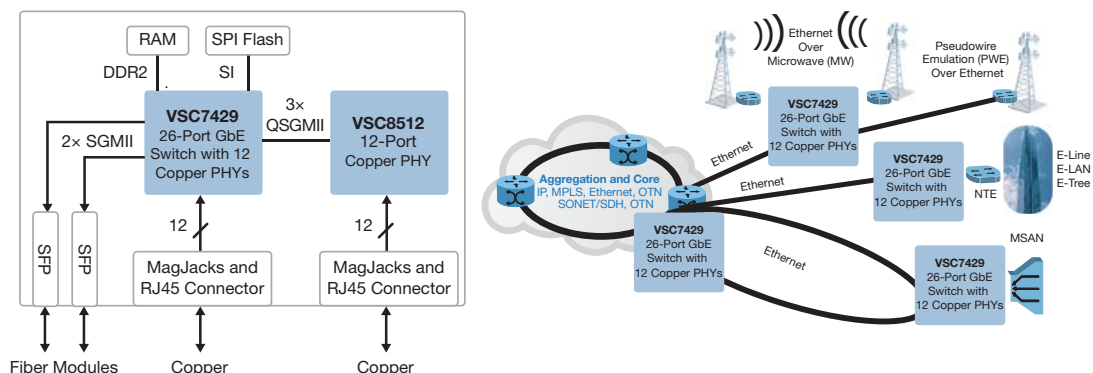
RAM

SPI Flash

DDR2

SI

VSC7429
26-Port GbE Switch with 12 Copper PHYs

3× QSGMII

VSC8512
12-Port Copper PHY

2× SGMII

SFP

SFP

12

12

MagJacks and RJ45 Connector

MagJacks and RJ45 Connector

Fiber Modules

Copper

Copper

Ethernet Over Microwave (MW)

Pseudowire Emulation (PWE) Over Ethernet

VSC7429
26-Port GbE Switch with 12 Copper PHYs

Ethernet

VSC7429
26-Port GbE Switch with 12 Copper PHYs

Ethernet

NTE

E-Line
E-LAN
E-Tree

Aggregation and Core
IP, MPLS, Ethernet, OTN
SONET/SDH, OTN

VSC7429
26-Port GbE Switch with 12 Copper PHYs

Ethernet

MSAN

VSC7429
26-Port GbE Switch with 12 Copper PHYs